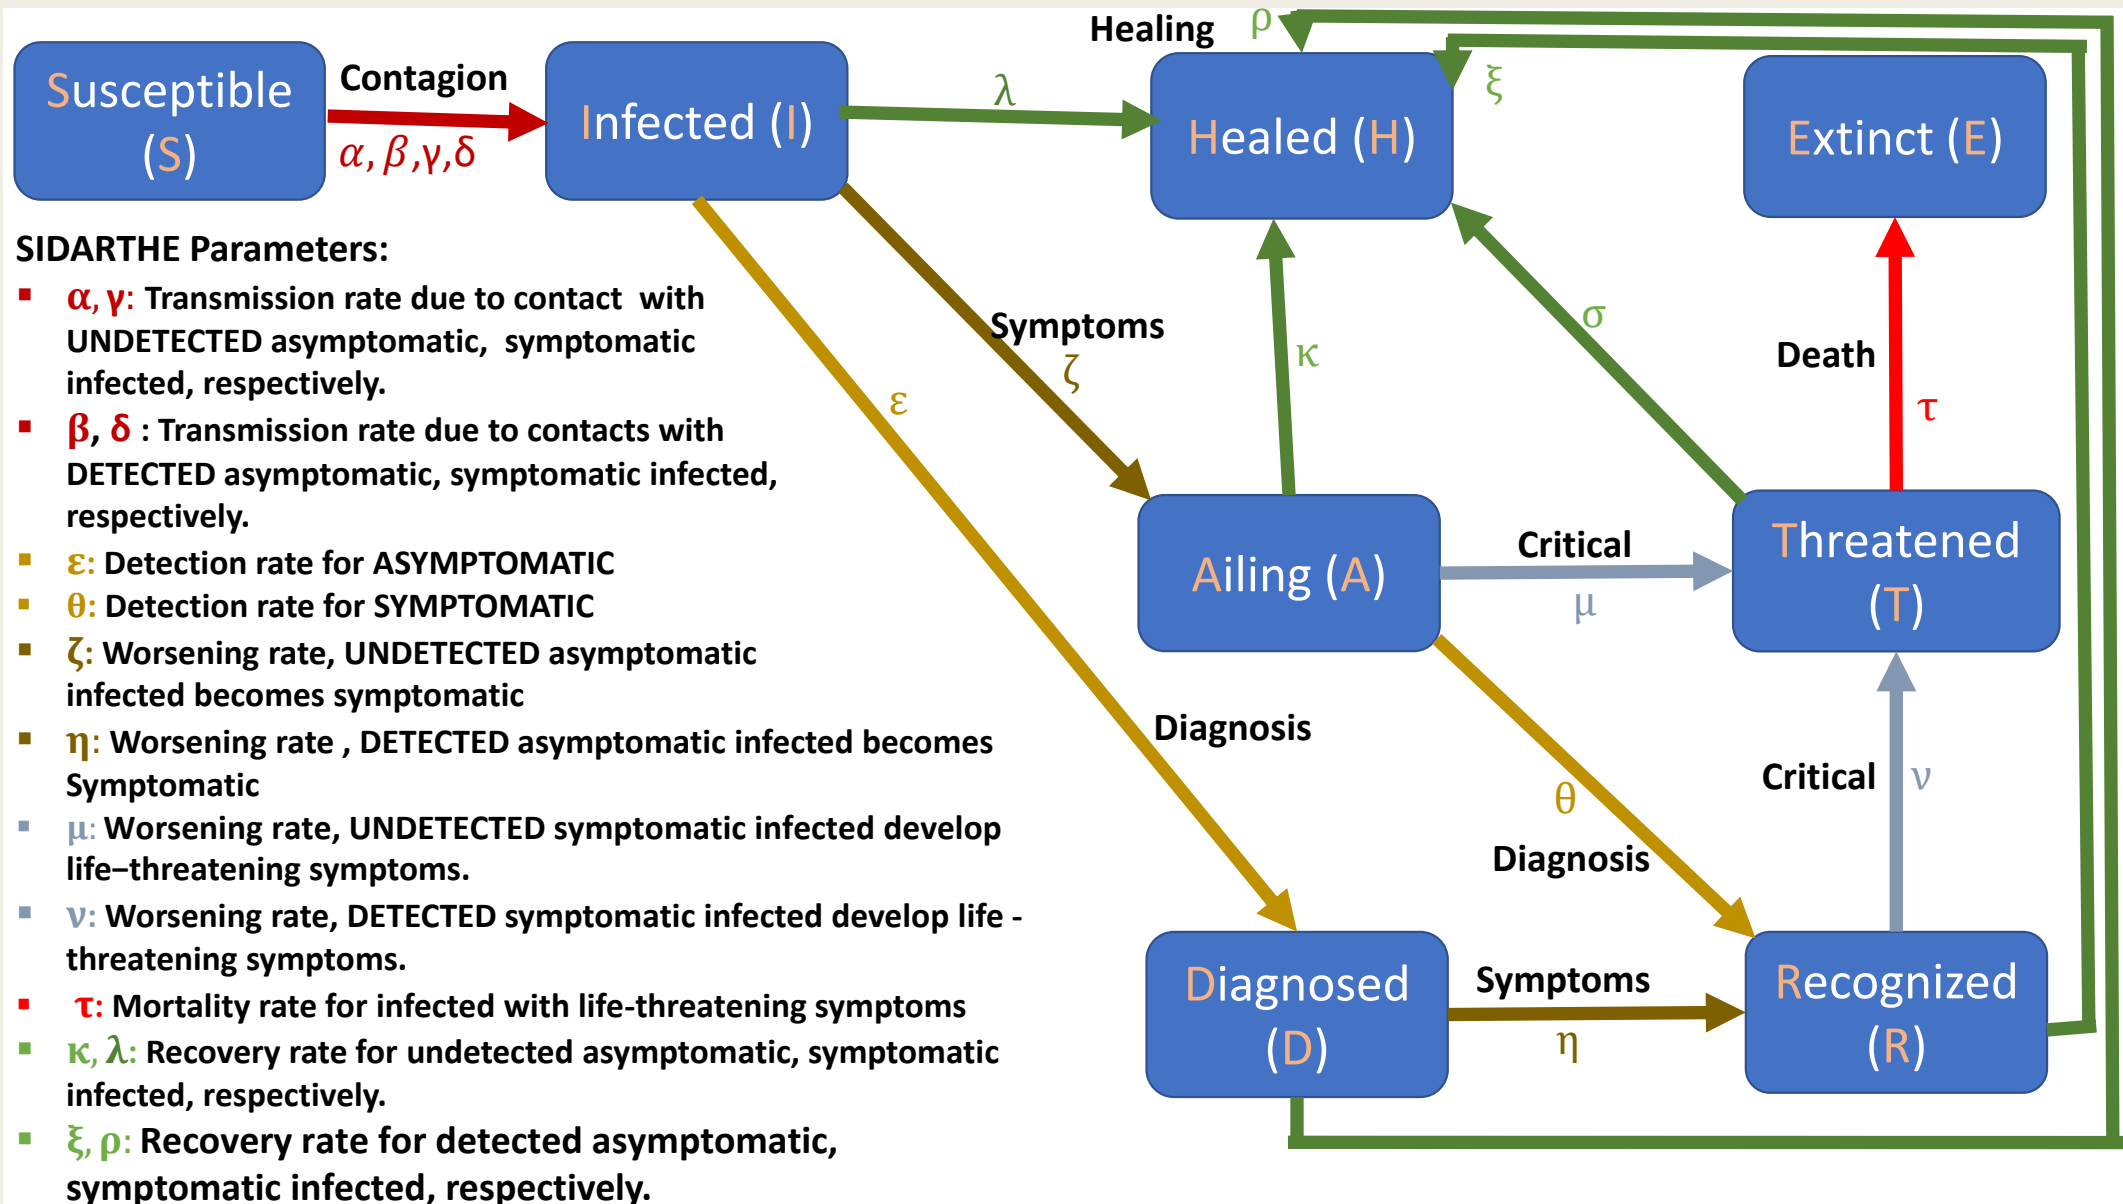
Susceptible (S)

Contagion

$\alpha, \beta, \gamma, \delta$

Infected (I)

$\lambda$

Healing

$\rho$

Healed (H)

$\xi$

Extinct (E)

SIDARTHE Parameters:

- $\alpha, \gamma$: Transmission rate due to contact with UNDETECTED asymptomatic, symptomatic infected, respectively.
- $\beta, \delta$ : Transmission rate due to contacts with DETECTED asymptomatic, symptomatic infected, respectively.
- $\varepsilon$: Detection rate for ASYMPTOMATIC
- $\theta$: Detection rate for SYMPTOMATIC
- $\zeta$: Worsening rate, UNDETECTED asymptomatic infected becomes symptomatic
- $\eta$: Worsening rate , DETECTED asymptomatic infected becomes Symptomatic
- $\mu$: Worsening rate, UNDETECTED symptomatic infected develop life–threatening symptoms.
- $\nu$: Worsening rate, DETECTED symptomatic infected develop life - threatening symptoms.
- $\tau$: Mortality rate for infected with life-threatening symptoms
- $\kappa, \lambda$: Recovery rate for undetected asymptomatic, symptomatic infected, respectively.
- $\xi, \rho$: Recovery rate for detected asymptomatic, symptomatic infected, respectively.

Symptoms

$\zeta$

$\varepsilon$

$\kappa$

$\sigma$

Death

$\tau$

Ailing (A)

Critical

$\mu$

Threatened (T)

Diagnosis

$\theta$

Diagnosis

Critical

$\nu$

Diagnosed (D)

Symptoms

$\eta$

Recognized (R)